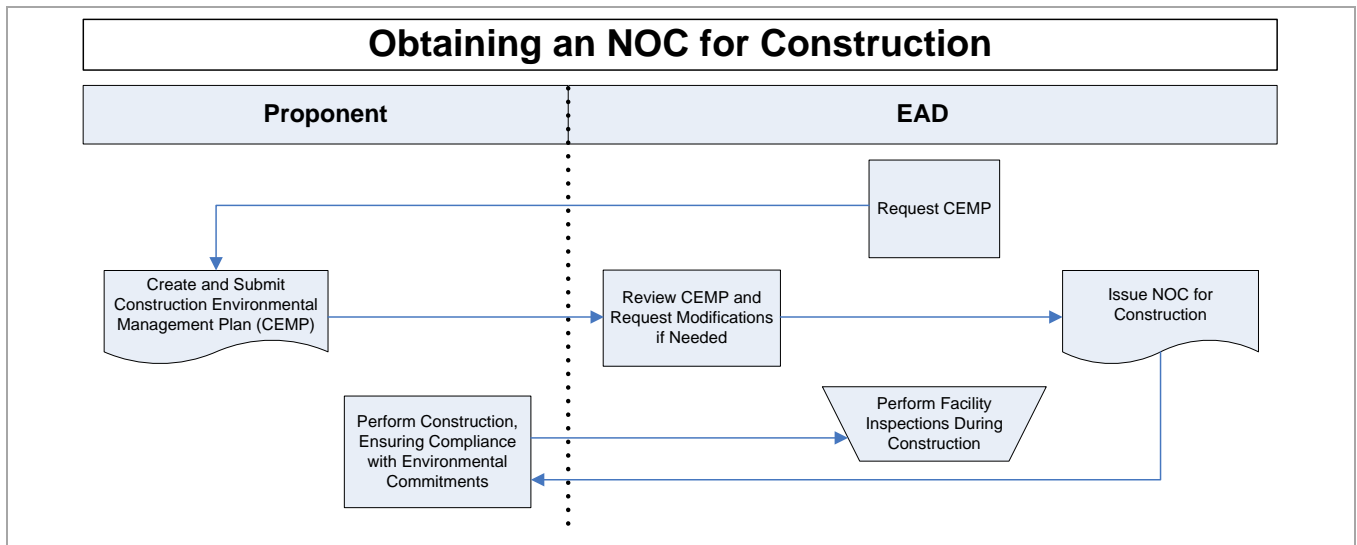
Obtaining an NOC for Construction

Proponent

EAD

Request CEMP

Create and Submit Construction Environmental Management Plan (CEMP)

Review CEMP and Request Modifications if Needed

Issue NOC for Construction

Perform Construction, Ensuring Compliance with Environmental Commitments

Perform Facility Inspections During Construction